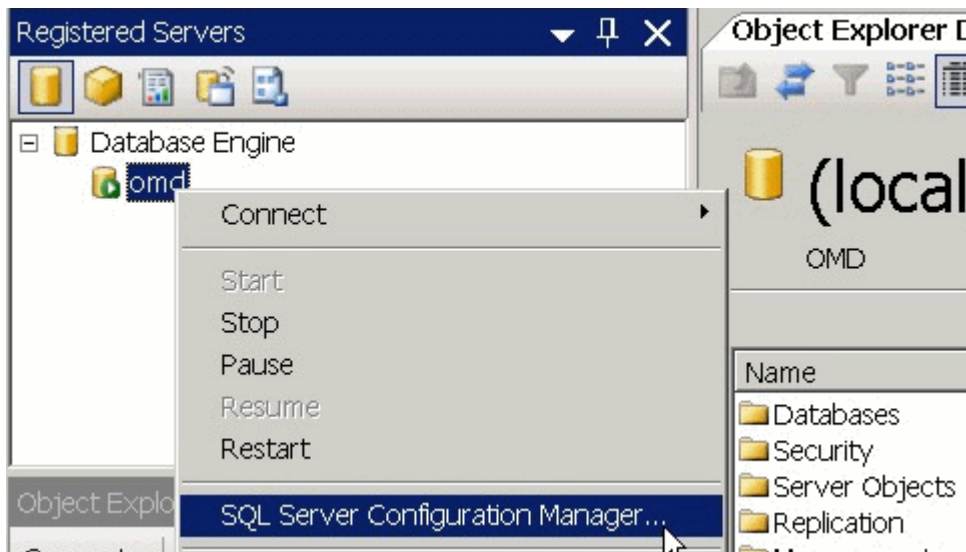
Registered Servers

Database Engine

omd

Connect

Start

Stop

Pause

Resume

Restart

SQL Server Configuration Manager...

Object Explo

Object Explorer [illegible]

(local

OMD

Name

Databases

Security

Server Objects

Replication